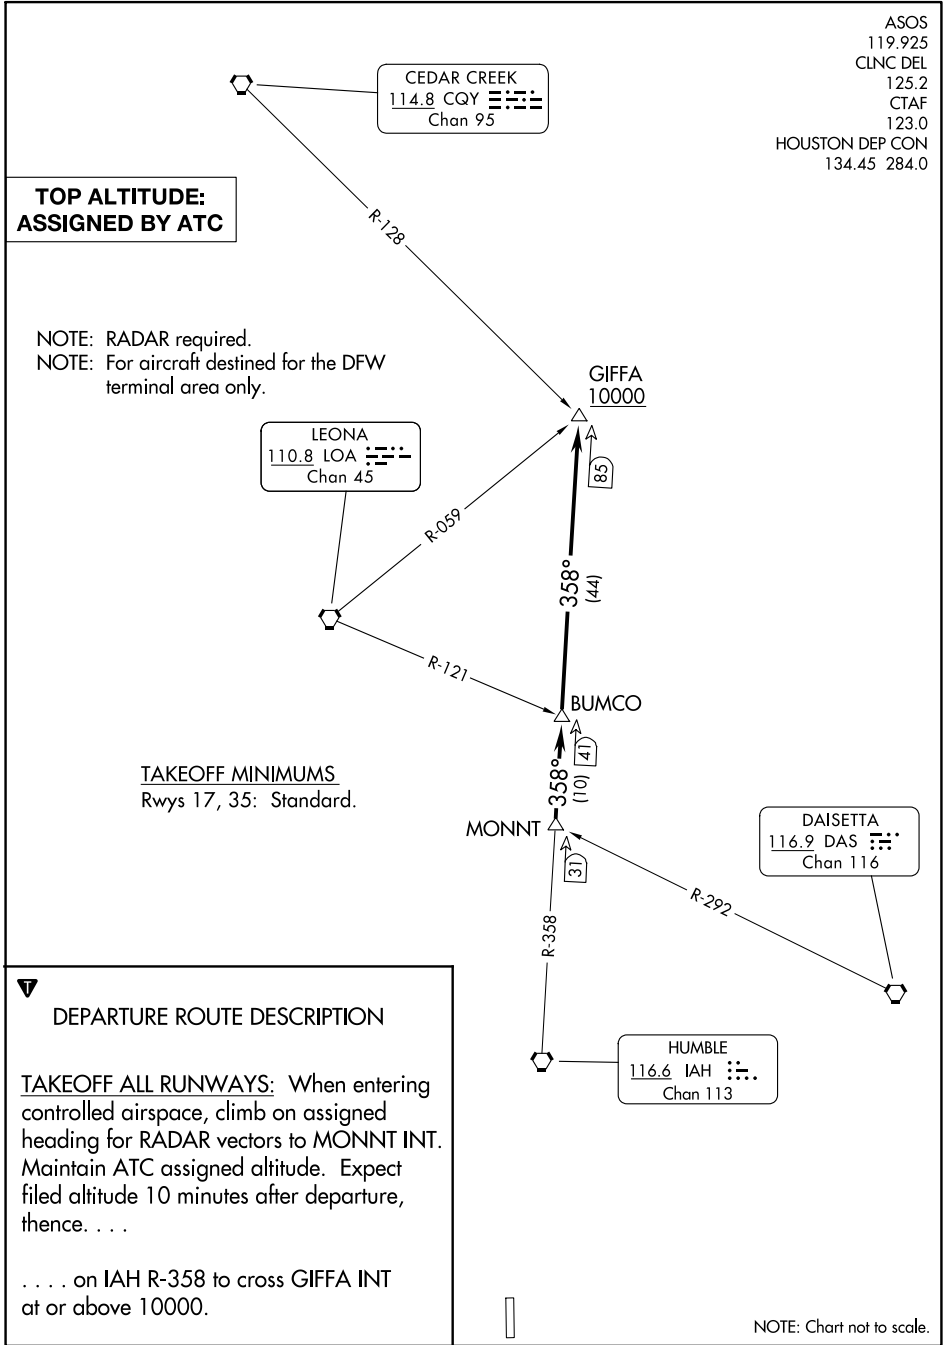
ASOS
119.925
CLNC DEL
125.2
CTAF
123.0
HOUSTON DEP CON
134.45 284.0

CEDAR CREEK
114.8 CQY
Chan 95

TOP ALTITUDE:
ASSIGNED BY ATC

R-128

NOTE: RADAR required.
NOTE: For aircraft destined for the DFW terminal area only.

GIFFA
10000

LEONA
110.8 LOA
Chan 45

85

R-059

358°
(44)

R-121

BUMCO

41

358°
(10)

TAKEOFF MINIMUMS
Rwys 17, 35: Standard.

MONNT

31

DAISETTA
116.9 DAS
Chan 116

R-292

R-358

DEPARTURE ROUTE DESCRIPTION

TAKEOFF ALL RUNWAYS: When entering controlled airspace, climb on assigned heading for RADAR vectors to MONNT INT. Maintain ATC assigned altitude. Expect filed altitude 10 minutes after departure, thence. . . .

. . . . on IAH R-358 to cross GIFFA INT at or above 10000.

HUMBLE
116.6 IAH
Chan 113

NOTE: Chart not to scale.